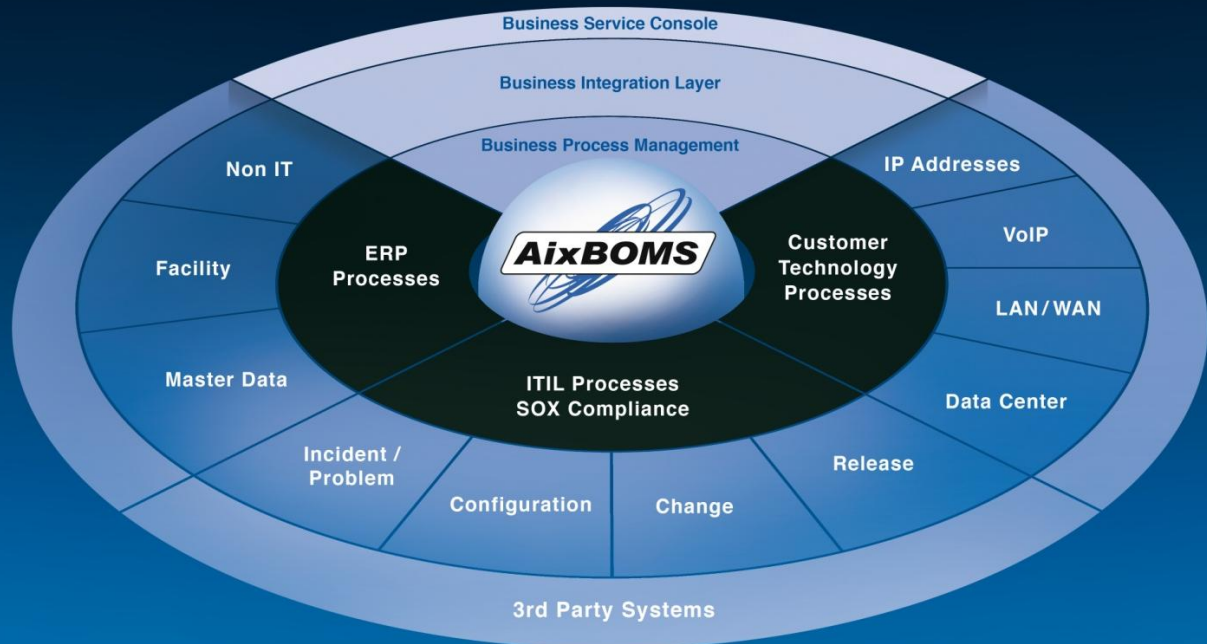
Business Service Console

Business Integration Layer

Business Process Management

Non IT

IP Addresses

ERP Processes

AixBOMS

Customer Technology Processes

VoIP

Facility

LAN/WAN

Master Data

ITIL Processes SOX Compliance

Data Center

Incident / Problem

Release

Configuration

Change

3rd Party Systems